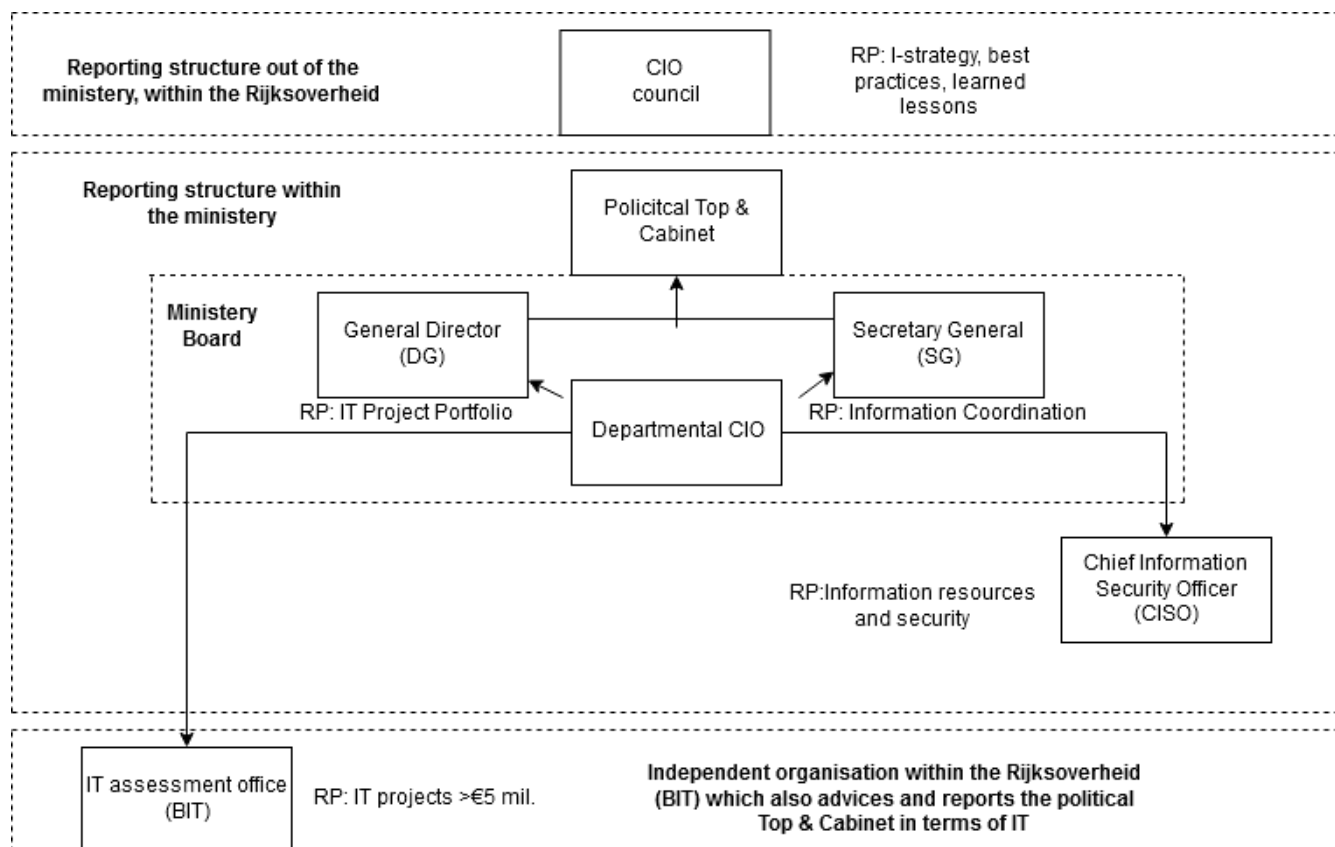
Reporting structure out of the ministery, within the Rijksoverheid

CIO council

RP: I-strategy, best practices, learned lessons

Reporting structure within the ministery

Policitcal Top & Cabinet

Ministery Board

General Director (DG)

Secretary General (SG)

RP: IT Project Portfolio

Departmental CIO

RP: Information Coordination

RP:Information resources and security

Chief Information Security Officer (CISO)

IT assessment office (BIT)

RP: IT projects >€5 mil.

Independent organisation within the Rijksoverheid (BIT) which also advices and reports the political Top & Cabinet in terms of IT